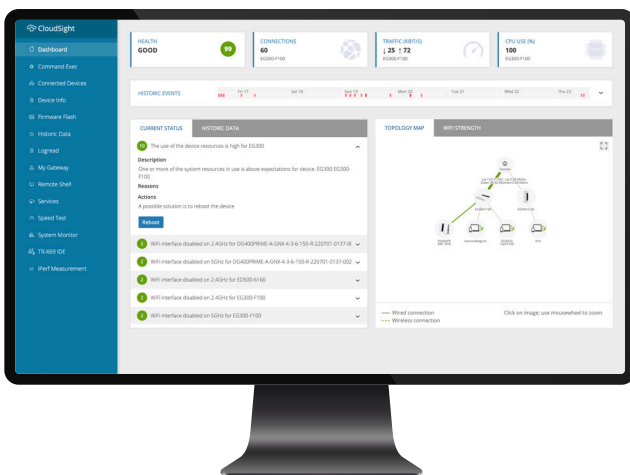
CloudSight

Dashboard
Command Exec
Connected Devices
Device Info
Firmware Flash
Historic Data
Logread
My Gateway
Remote Shell
Services
Speed Test
System Monitor
TR-369 IDE
iPerf Measurement

HEALTH
GOOD
99

CONNECTIONS
60
EG300-F100

TRAFFIC (KBIT/S)
↓25 ↑72
EG300-F100

CPU USE (%)
100
EG300-F100

HISTORIC EVENTS
Fri 17
Sat 18
Sun 19
Mon 20
Tue 21
Wed 22
Thu 23

CURRENT STATUS
HISTORIC DATA

10 The use of the device resources is high for EG300

Description
One or more of the system resources in use is above expectations for device EG300 EG300-F100

Reasons

Actions
A possible solution is to reboot the device

Reboot

WiFi interface disabled on 2.4GHz for DG400PRIME-A-GNX-4-3-6-150-R-220701-0137-0
WiFi interface disabled on 5GHz for DG400PRIME-A-GNX-4-3-6-150-R-220701-0137-002
WiFi interface disabled on 2.4GHz for ED500-6160
WiFi interface disabled on 2.4GHz for EG300-F100
WiFi interface disabled on 5GHz for EG300-F100

TOPOLOGY MAP
WIFI STRENGTH

Wired connection
Wireless connection
Click on image; use mousewheel to zoom